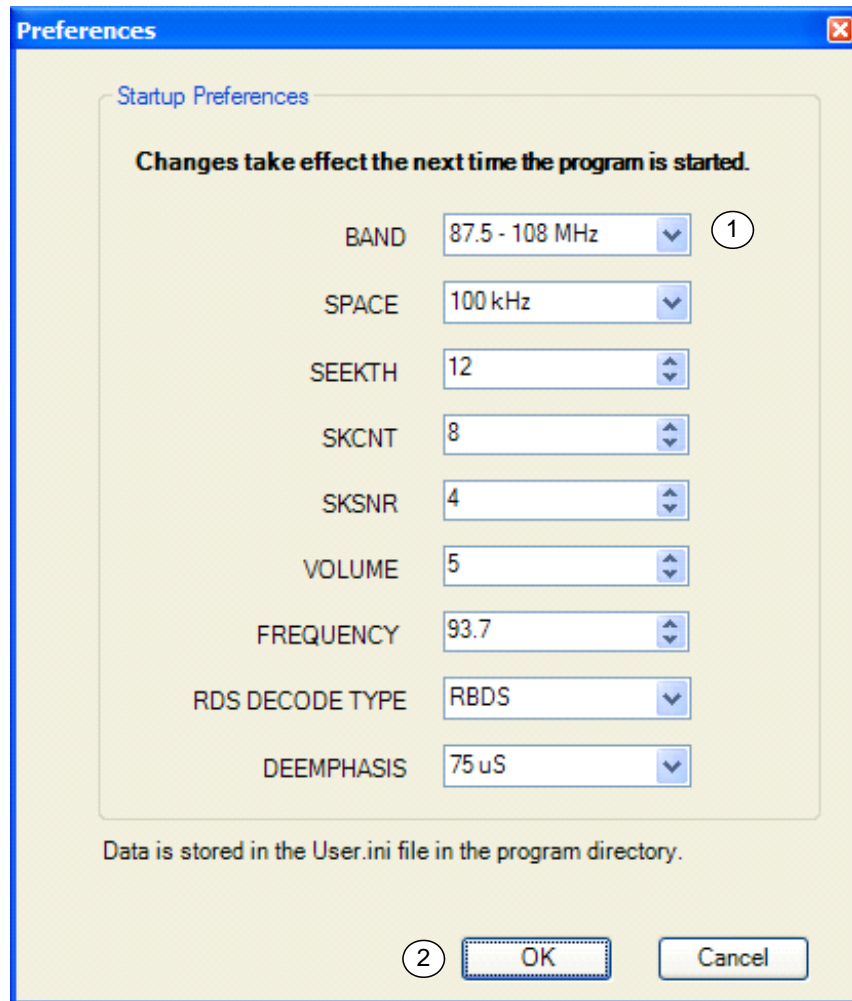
Preferences

Startup Preferences

Changes take effect the next time the program is started.

BAND 87.5 - 108 MHz 1

SPACE 100 kHz

SEEKTH 12

SKCNT 8

SKSNR 4

VOLUME 5

FREQUENCY 93.7

RDS DECODE TYPE RBDS

DEEMPHASIS 75 uS

Data is stored in the User.ini file in the program directory.

2 OK Cancel